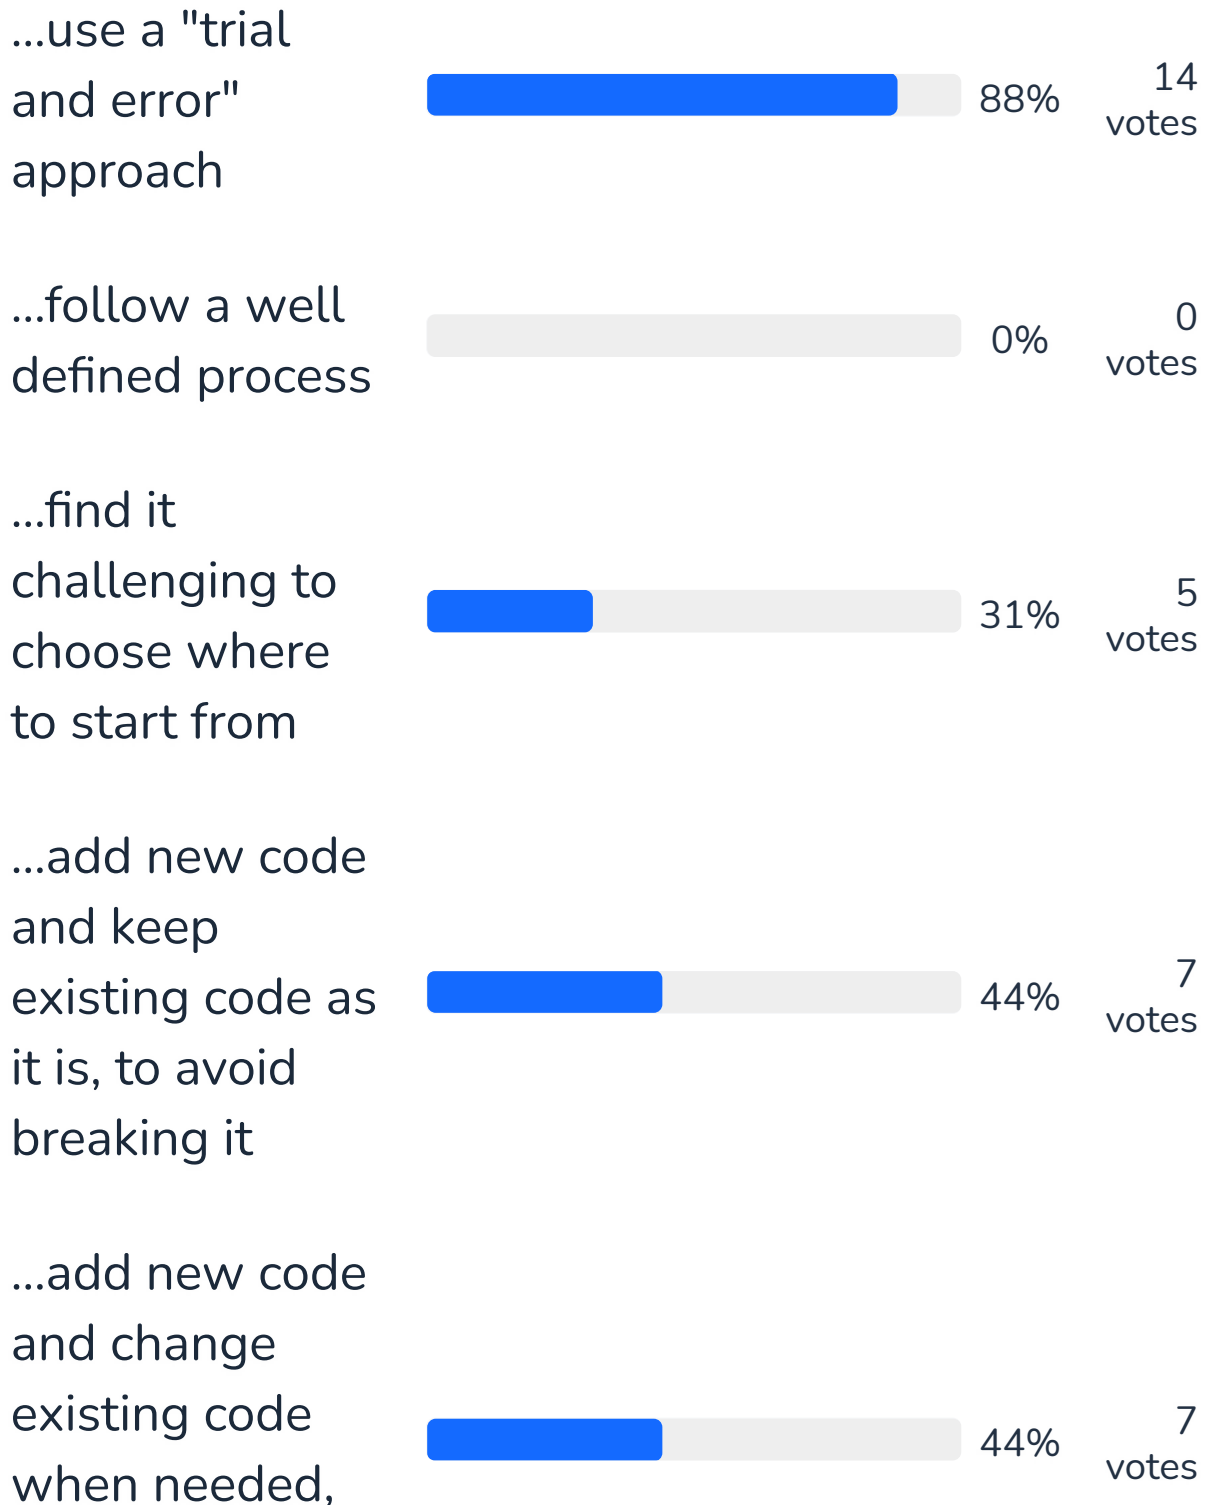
...use a "trial and error" approach

88%

14 votes

...follow a well defined process

0%

0 votes

...find it challenging to choose where to start from

31%

5 votes

...add new code and keep existing code as it is, to avoid breaking it

44%

7 votes

...add new code and change existing code when needed,

44%

7 votes